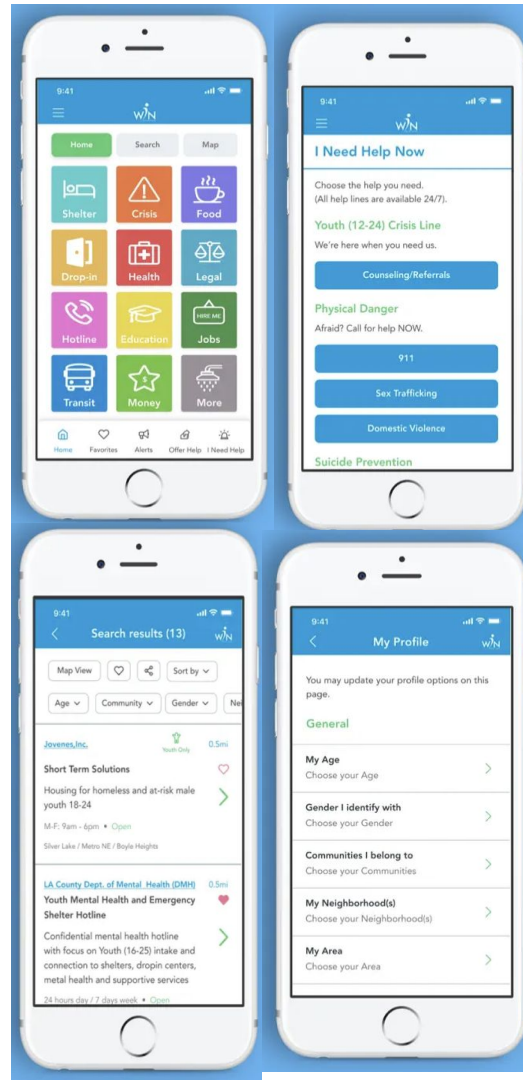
9:41
WIN
Home
Search
Map
Shelter
Crisis
Food
Drop-in
Health
Legal
Hotline
Education
HIRE ME
Jobs
Transit
Money
More
Home
Favorites
Alerts
Offer Help
I Need Help

9:41
WIN
I Need Help Now
Choose the help you need.
(All help lines are available 24/7).
Youth (12-24) Crisis Line
We're here when you need us.
Counseling/Referrals
Physical Danger
Afraid? Call for help NOW.
911
Sex Trafficking
Domestic Violence
Suicide Prevention

9:41
Search results (13)
WIN
Map View
Sort by
Age
Community
Gender
Ne
Jovenes,Inc.
Youth Only
0.5mi
Short Term Solutions
Housing for homeless and at-risk male youth 18-24
M-F: 9am - 6pm • Open
Silver Lake / Metro NE / Boyle Heights
LA County Dept. of Mental Health (DMH)
0.5mi
Youth Mental Health and Emergency Shelter Hotline
Confidential mental health hotline with focus on Youth (16-25) intake and connection to shelters, dropin centers, metal health and supportive services
24 hours day / 7 days week • Open

9:41
My Profile
WIN
You may update your profile options on this page.
General
My Age
Choose your Age
Gender I identify with
Choose your Gender
Communities I belong to
Choose your Communities
My Neighborhood(s)
Choose your Neighborhood(s)
My Area
Choose your Area